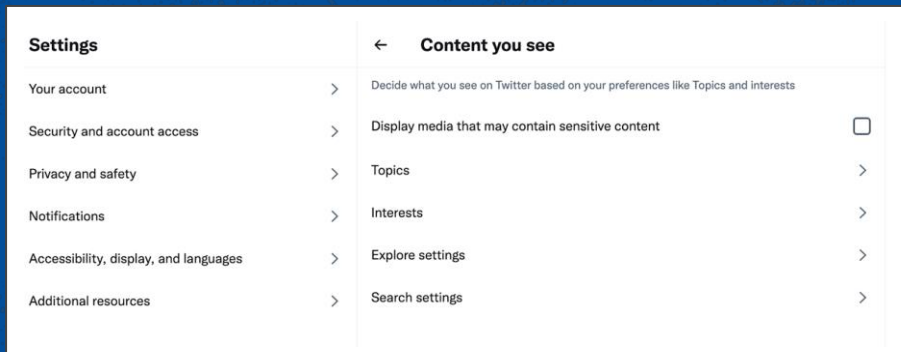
Settings

Your account

Security and account access

Privacy and safety

Notifications

Accessibility, display, and languages

Additional resources

← Content you see

Decide what you see on Twitter based on your preferences like Topics and interests

Display media that may contain sensitive content

Topics

Interests

Explore settings

Search settings